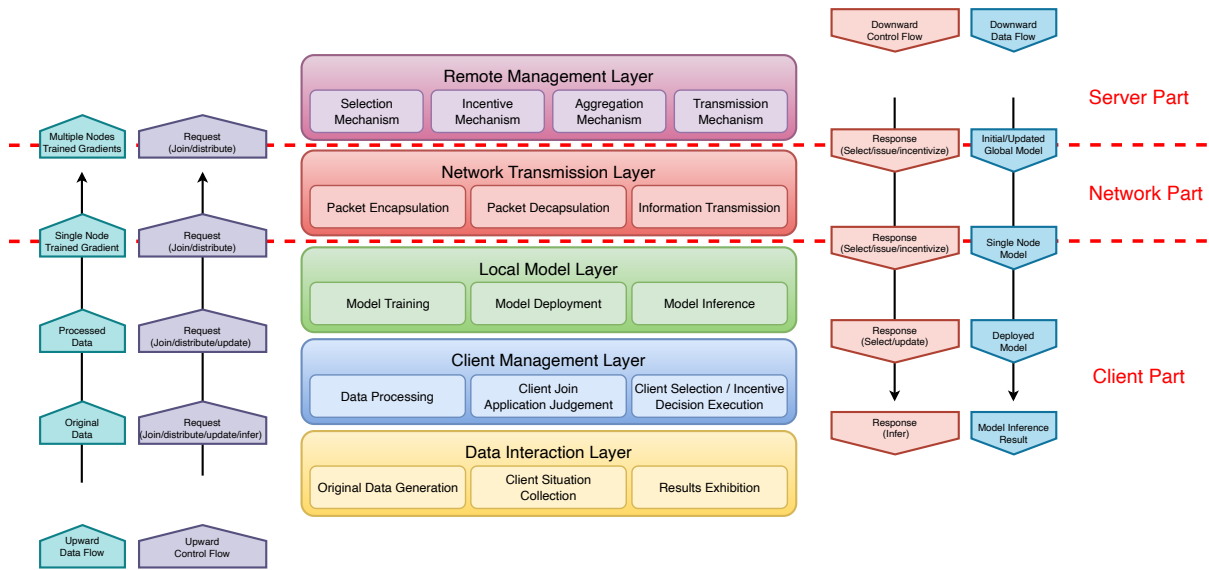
Multiple Nodes Trained Gradients

Request (Join/distribute)

Single Node Trained Gradient

Request (Join/distribute)

Processed Data

Request (Join/distribute/update)

Original Data

Request (Join/distribute/update/infer)

Upward Data Flow

Upward Control Flow

Remote Management Layer

Selection Mechanism

Incentive Mechanism

Aggregation Mechanism

Transmission Mechanism

Network Transmission Layer

Packet Encapsulation

Packet Decapsulation

Information Transmission

Local Model Layer

Model Training

Model Deployment

Model Inference

Client Management Layer

Data Processing

Client Join Application Judgement

Client Selection / Incentive Decision Execution

Data Interaction Layer

Original Data Generation

Client Situation Collection

Results Exhibition

Downward Control Flow

Downward Data Flow

Response (Select/issue/incentivize)

Initial/Updated Global Model

Response (Select/issue/incentivize)

Single Node Model

Response (Select/update)

Deployed Model

Response (Infer)

Model Inference Result

Server Part

Network Part

Client Part